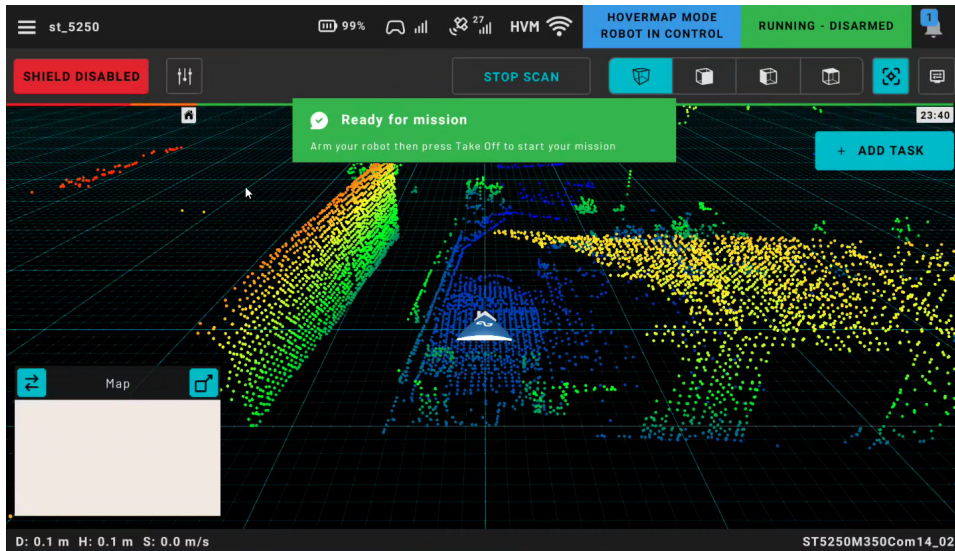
st_5250

99%

27

HVM

HOVERMAP MODE
ROBOT IN CONTROL

RUNNING - DISARMED

1

SHIELD DISABLED

STOP SCAN

Ready for mission

Arm your robot then press Take Off to start your mission

23:40

+ ADD TASK

Map

D: 0.1 m H: 0.1 m S: 0.0 m/s

ST5250M350Com14_02